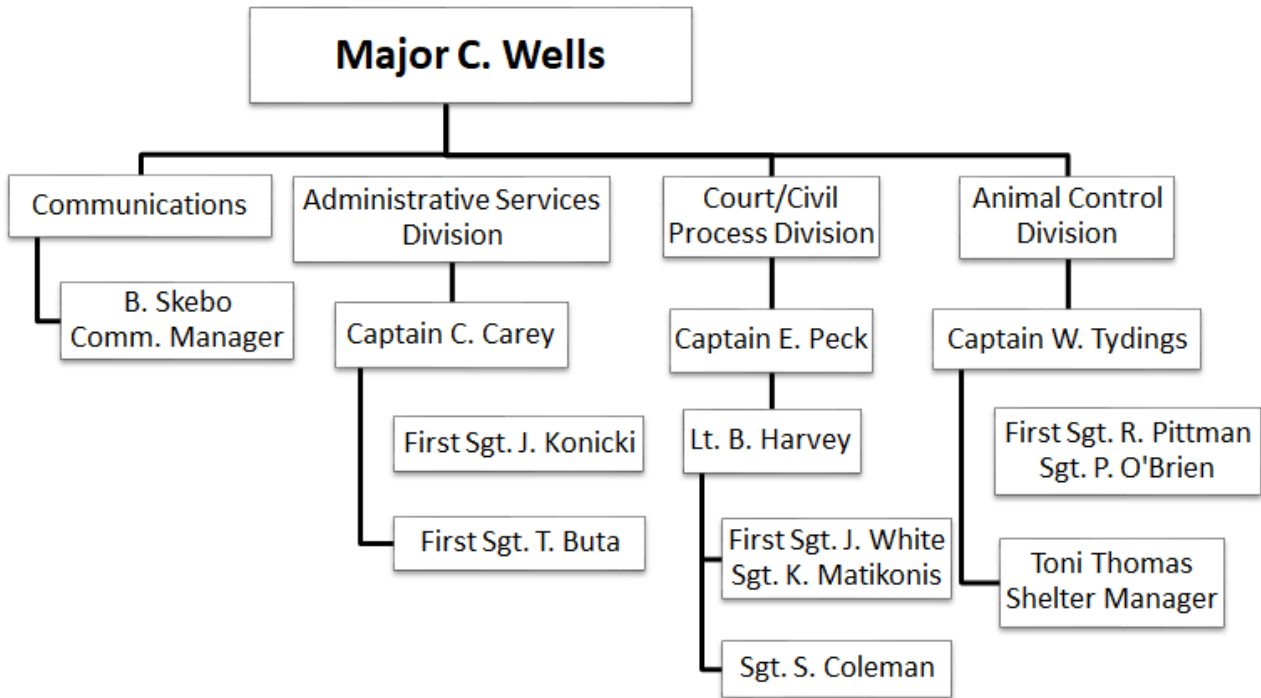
Major C. Wells

Communications

B. Skebo
Comm. Manager

Administrative Services Division

Captain C. Carey

First Sgt. J. Konicki

First Sgt. T. Buta

Court/Civil Process Division

Captain E. Peck

Lt. B. Harvey

First Sgt. J. White
Sgt. K. Matikonis

Sgt. S. Coleman

Animal Control Division

Captain W. Tydings

First Sgt. R. Pittman
Sgt. P. O'Brien

Toni Thomas
Shelter Manager